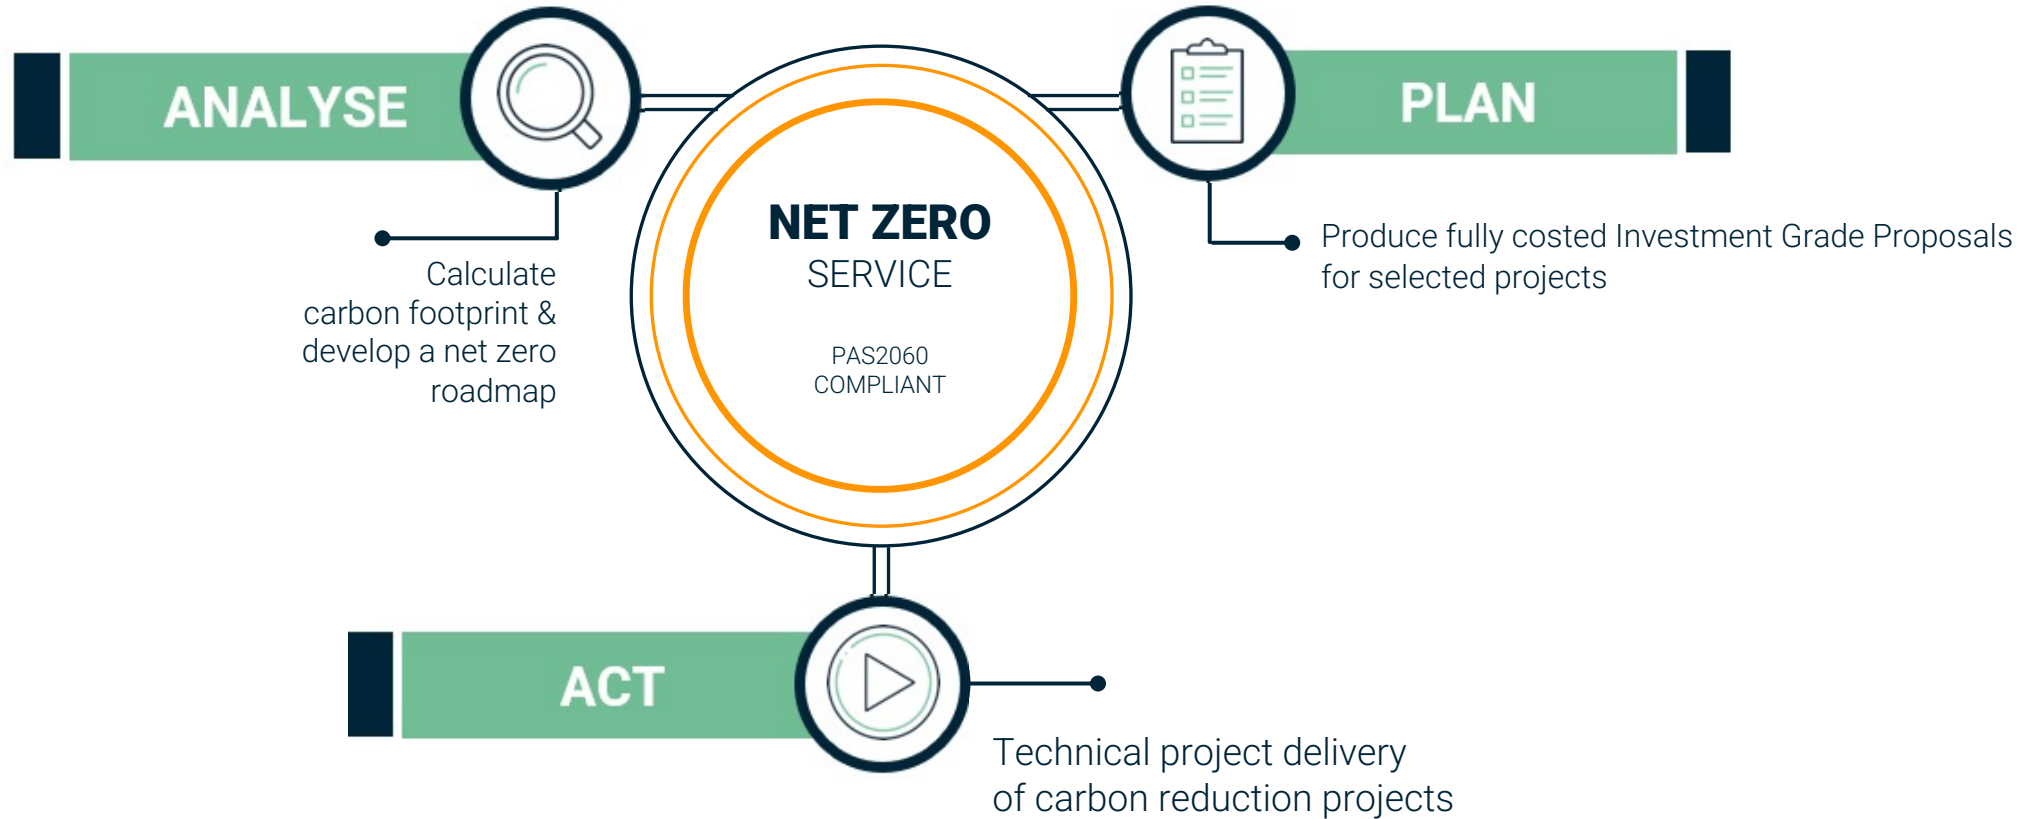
ANALYSE

Calculate carbon footprint & develop a net zero roadmap

NET ZERO
SERVICE

PAS2060
COMPLIANT

PLAN

Produce fully costed Investment Grade Proposals for selected projects

ACT

Technical project delivery of carbon reduction projects